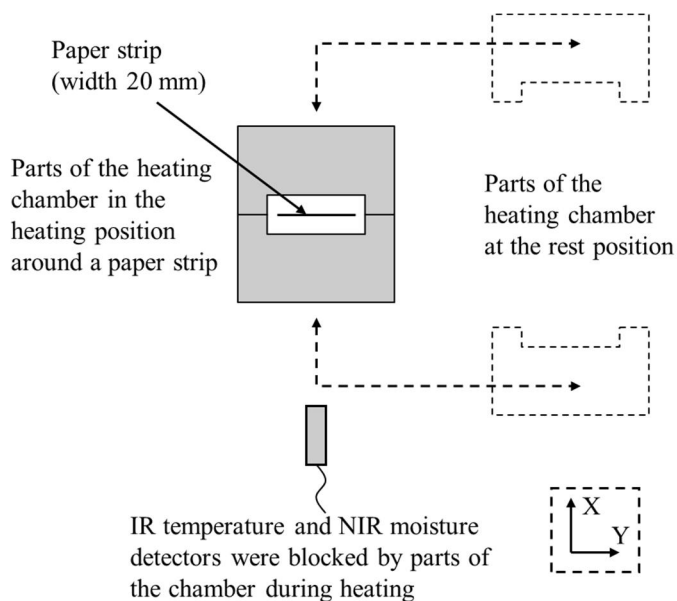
Paper strip (width 20 mm)

Parts of the heating chamber in the heating position around a paper strip

Parts of the heating chamber at the rest position

IR temperature and NIR moisture detectors were blocked by parts of the chamber during heating

X

Y